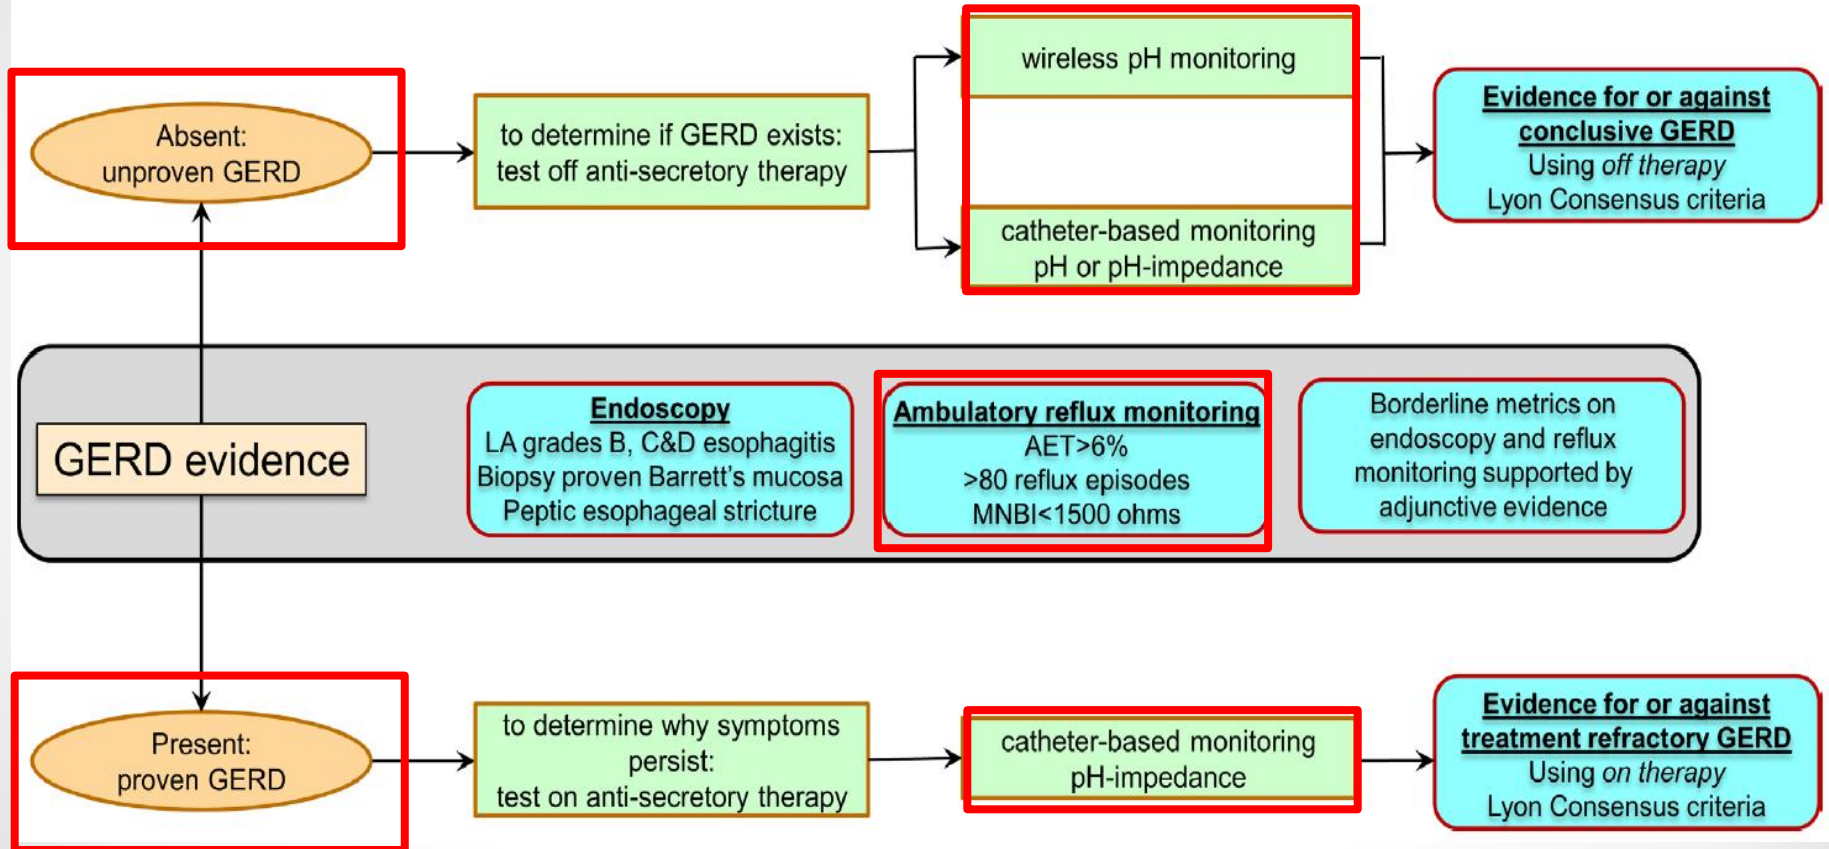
Absent:
unproven GERD

to determine if GERD exists:
test off anti-secretory therapy

wireless pH monitoring

catheter-based monitoring
pH or pH-impedance

**Evidence for or against conclusive GERD**
Using *off therapy*
Lyon Consensus criteria

GERD evidence

**Endoscopy**
LA grades B, C&D esophagitis
Biopsy proven Barrett's mucosa
Peptic esophageal stricture

**Ambulatory reflux monitoring**
AET>6%
>80 reflux episodes
MNBI<1500 ohms

Borderline metrics on endoscopy and reflux monitoring supported by adjunctive evidence

Present:
proven GERD

to determine why symptoms persist:
test on anti-secretory therapy

catheter-based monitoring
pH-impedance

**Evidence for or against treatment refractory GERD**
Using *on therapy*
Lyon Consensus criteria